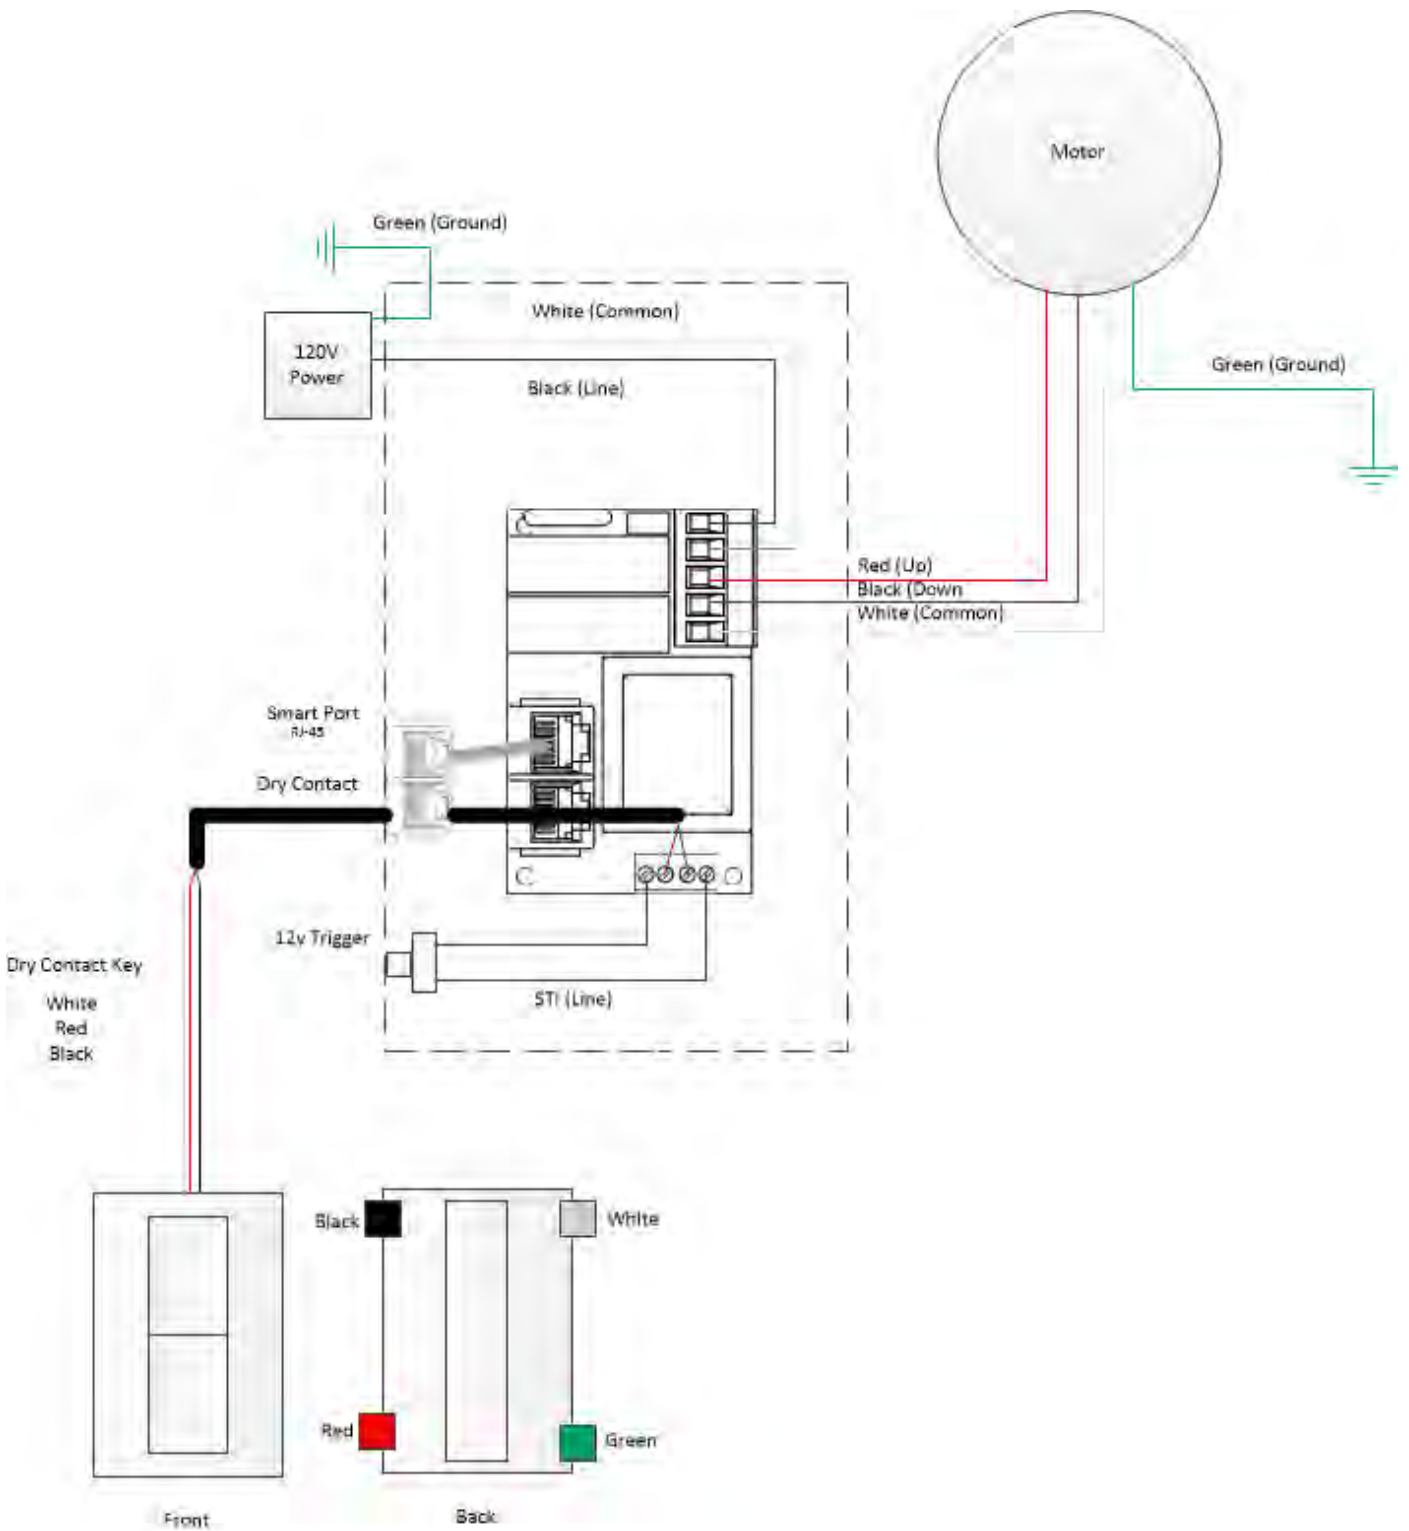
Motor

Green (Ground)

120V Power

White (Common)

Black (Line)

Green (Ground)

Red (Up)
Black (Down
White (Common)

Smart Port
RJ-45

Dry Contact

12v Trigger

STI (Line)

Dry Contact Key
White
Red
Black

Black

White

Red

Green

Front

Back